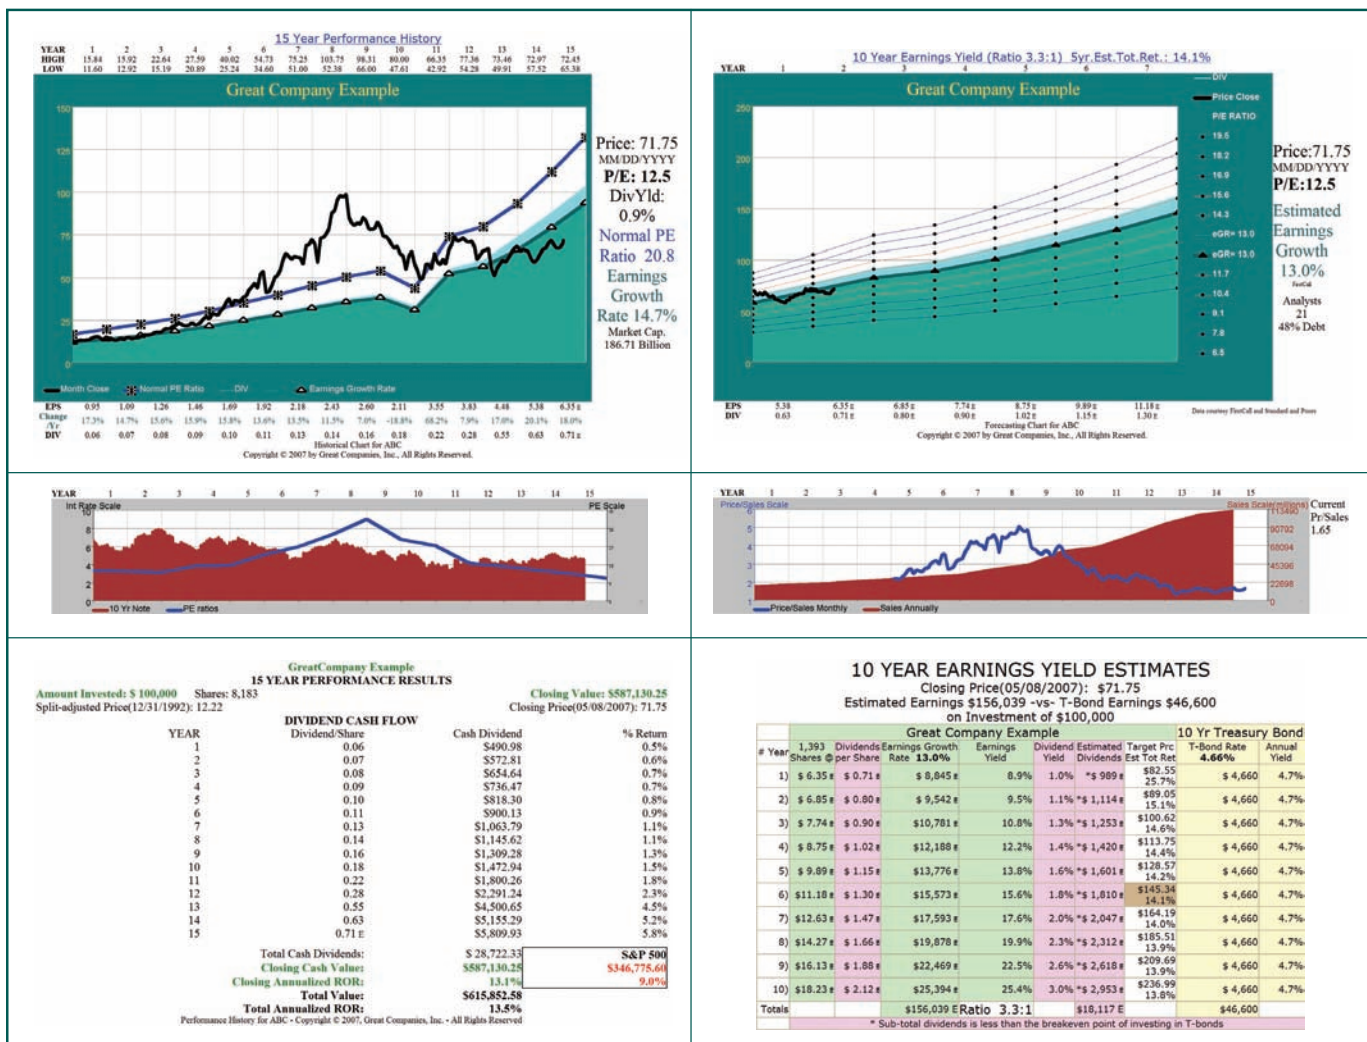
15 Year Performance History

| YEAR | 1 | 2 | 3 | 4 | 5 | 6 | 7 | 8 | 9 | 10 | 11 | 12 | 13 | 14 | 15 |
|---|---|---|---|---|---|---|---|---|---|---|---|---|---|---|---|
| HIGH | 15.84 | 15.92 | 22.64 | 27.59 | 40.02 | 54.73 | 75.25 | 103.75 | 98.31 | 80.00 | 66.35 | 77.36 | 73.46 | 72.97 | 72.45 |
| LOW | 11.60 | 12.92 | 15.19 | 20.89 | 25.24 | 34.60 | 51.00 | 52.38 | 66.00 | 47.61 | 42.92 | 54.28 | 49.91 | 57.52 | 65.38 |

Great Company Example

150 125 100 75 50 25 0

Price: 71.75
MM/DD/YYYY
P/E: 12.5
DivYld: 0.9%
Normal PE Ratio 20.8
Earnings Growth Rate 14.7%
Market Cap. 186.71 Billion

Month Close Normal PE Ratio DIV Earnings Growth Rate

| EPS | 0.95 | 1.09 | 1.26 | 1.46 | 1.69 | 1.92 | 2.18 | 2.43 | 2.60 | 2.11 | 3.55 | 3.83 | 4.48 | 5.38 | 6.35 E |
|---|---|---|---|---|---|---|---|---|---|---|---|---|---|---|---|
| Change /Yr | 17.3% | 14.7% | 15.6% | 15.9% | 15.8% | 13.6% | 13.5% | 11.5% | 7.0% | -18.8% | 68.2% | 7.9% | 17.0% | 20.1% | 18.0% |
| DIV | 0.06 | 0.07 | 0.08 | 0.09 | 0.10 | 0.11 | 0.13 | 0.14 | 0.16 | 0.18 | 0.22 | 0.28 | 0.55 | 0.63 | 0.71 E |

Historical Chart for ABC
Copyright © 2007 by Great Companies, Inc., All Rights Reserved.

10 Year Earnings Yield (Ratio 3.3:1) 5yr.Est.Tot.Ret.: 14.1%

YEAR 1 2 3 4 5 6 7

Great Company Example

250 200 150 100 50 0

DIV
Price Close
P/E RATIO
19.5
18.2
16.9
15.6
14.3
eGR= 13.0
eGR= 13.0
11.7
10.4
9.1
7.8
6.5

Price:71.75
MM/DD/YYYY
P/E:12.5
Estimated Earnings Growth 13.0%
FactCal
Analysts 21
48% Debt

| EPS | 5.38 | 6.35 E | 6.85 E | 7.74 E | 8.75 E | 9.89 E | 11.18 E |
|---|---|---|---|---|---|---|---|
| DIV | 0.63 | 0.71 E | 0.80 E | 0.90 E | 1.02 E | 1.15 E | 1.30 E |

Forecasting Chart for ABC
Data courtesy FactCall and Standard and Poors
Copyright © 2007 by Great Companies, Inc., All Rights Reserved.

YEAR 1 2 3 4 5 6 7 8 9 10 11 12 13 14 15
Int Rate Scale
PE Scale
10 8 6 4 2 0
10 Yr Note PE ratios

YEAR 1 2 3 4 5 6 7 8 9 10 11 12 13 14 15
Price/Sales Scale
Sales Scale(millions)
113490 90792 68094 45396 22698 0
6 5 4 3 2 1 0
Current Pr/Sales 1.65
Price/Sales Monthly Sales Annually

GreatCompany Example
15 YEAR PERFORMANCE RESULTS

Amount Invested: $ 100,000 Shares: 8,183
Split-adjusted Price(12/31/1992): 12.22
Closing Value: $587,130.25
Closing Price(05/08/2007): 71.75

DIVIDEND CASH FLOW

| YEAR | Dividend/Share | Cash Dividend | % Return |
|---|---|---|---|
| 1 | 0.06 | $490.98 | 0.5% |
| 2 | 0.07 | $572.81 | 0.6% |
| 3 | 0.08 | $654.64 | 0.7% |
| 4 | 0.09 | $736.47 | 0.7% |
| 5 | 0.10 | $818.30 | 0.8% |
| 6 | 0.11 | $900.13 | 0.9% |
| 7 | 0.13 | $1,063.79 | 1.1% |
| 8 | 0.14 | $1,145.62 | 1.1% |
| 9 | 0.16 | $1,309.28 | 1.3% |
| 10 | 0.18 | $1,472.94 | 1.5% |
| 11 | 0.22 | $1,800.26 | 1.8% |
| 12 | 0.28 | $2,291.24 | 2.3% |
| 13 | 0.55 | $4,500.65 | 4.5% |
| 14 | 0.63 | $5,155.29 | 5.2% |
| 15 | 0.71 E | $5,809.93 | 5.8% |

Total Cash Dividends: $ 28,722.33
Closing Cash Value: $587,130.25
Closing Annualized ROR: 13.1%
Total Value: $615,852.58
Total Annualized ROR: 13.5%
S&P 500
$346,775.60
9.0%

Performance History for ABC - Copyright © 2007, Great Companies, Inc. - All Rights Reserved

10 YEAR EARNINGS YIELD ESTIMATES
Closing Price(05/08/2007): $71.75
Estimated Earnings $156,039 -vs- T-Bond Earnings $46,600
on Investment of $100,000

| # Year | 1,393 Shares @ | Dividends per Share | Earnings Growth Rate 13.0% | Earnings Yield | Dividend Yield | Estimated Dividends | Target Prc Est Tot Ret | T-Bond Rate 4.66% | Annual Yield |
|---|---|---|---|---|---|---|---|---|---|
| 1) | $ 6.35 E | $ 0.71 E | $ 8,845 E | 8.9% | 1.0% | *$ 989 E | $82.55 25.7% | $ 4,660 | 4.7% |
| 2) | $ 6.85 E | $ 0.80 E | $ 9,542 E | 9.5% | 1.1% | *$ 1,114 E | $89.05 15.1% | $ 4,660 | 4.7% |
| 3) | $ 7.74 E | $ 0.90 E | $10,781 E | 10.8% | 1.3% | *$ 1,253 E | $100.62 14.6% | $ 4,660 | 4.7% |
| 4) | $ 8.75 E | $ 1.02 E | $12,188 E | 12.2% | 1.4% | *$ 1,420 E | $113.75 14.4% | $ 4,660 | 4.7% |
| 5) | $ 9.89 E | $ 1.15 E | $13,776 E | 13.8% | 1.6% | *$ 1,601 E | $128.57 14.2% | $ 4,660 | 4.7% |
| 6) | $11.18 E | $ 1.30 E | $15,573 E | 15.6% | 1.8% | *$ 1,810 E | $145.34 14.1% | $ 4,660 | 4.7% |
| 7) | $12.63 E | $ 1.47 E | $17,593 E | 17.6% | 2.0% | *$ 2,047 E | $164.19 14.0% | $ 4,660 | 4.7% |
| 8) | $14.27 E | $ 1.66 E | $19,878 E | 19.9% | 2.3% | *$ 2,312 E | $185.51 13.9% | $ 4,660 | 4.7% |
| 9) | $16.13 E | $ 1.88 E | $22,469 E | 22.5% | 2.6% | *$ 2,618 E | $209.69 13.9% | $ 4,660 | 4.7% |
| 10) | $18.23 E | $ 2.12 E | $25,394 E | 25.4% | 3.0% | *$ 2,953 E | $236.99 13.8% | $ 4,660 | 4.7% |
| Totals | | | $156,039 E | Ratio 3.3:1 | | $18,117 E | | $46,600 | |

Great Company Example — 10 Yr Treasury Bond

* Sub-total dividends is less than the breakeven point of investing in T-bonds